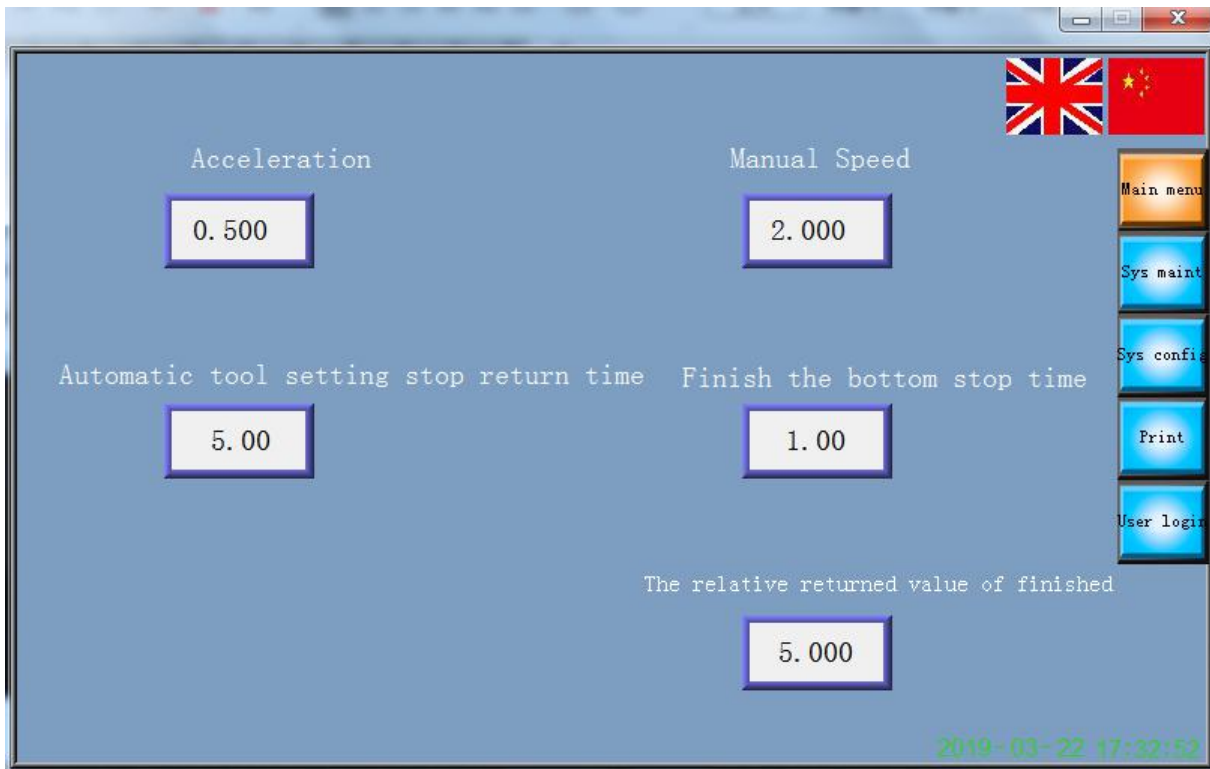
Acceleration

0.500

Manual Speed

2.000

Main menu

Sys maint

Sys config

Print

User login

Automatic tool setting stop return time

5.00

Finish the bottom stop time

1.00

The relative returned value of finished

5.000

2019-03-22 17:32:52